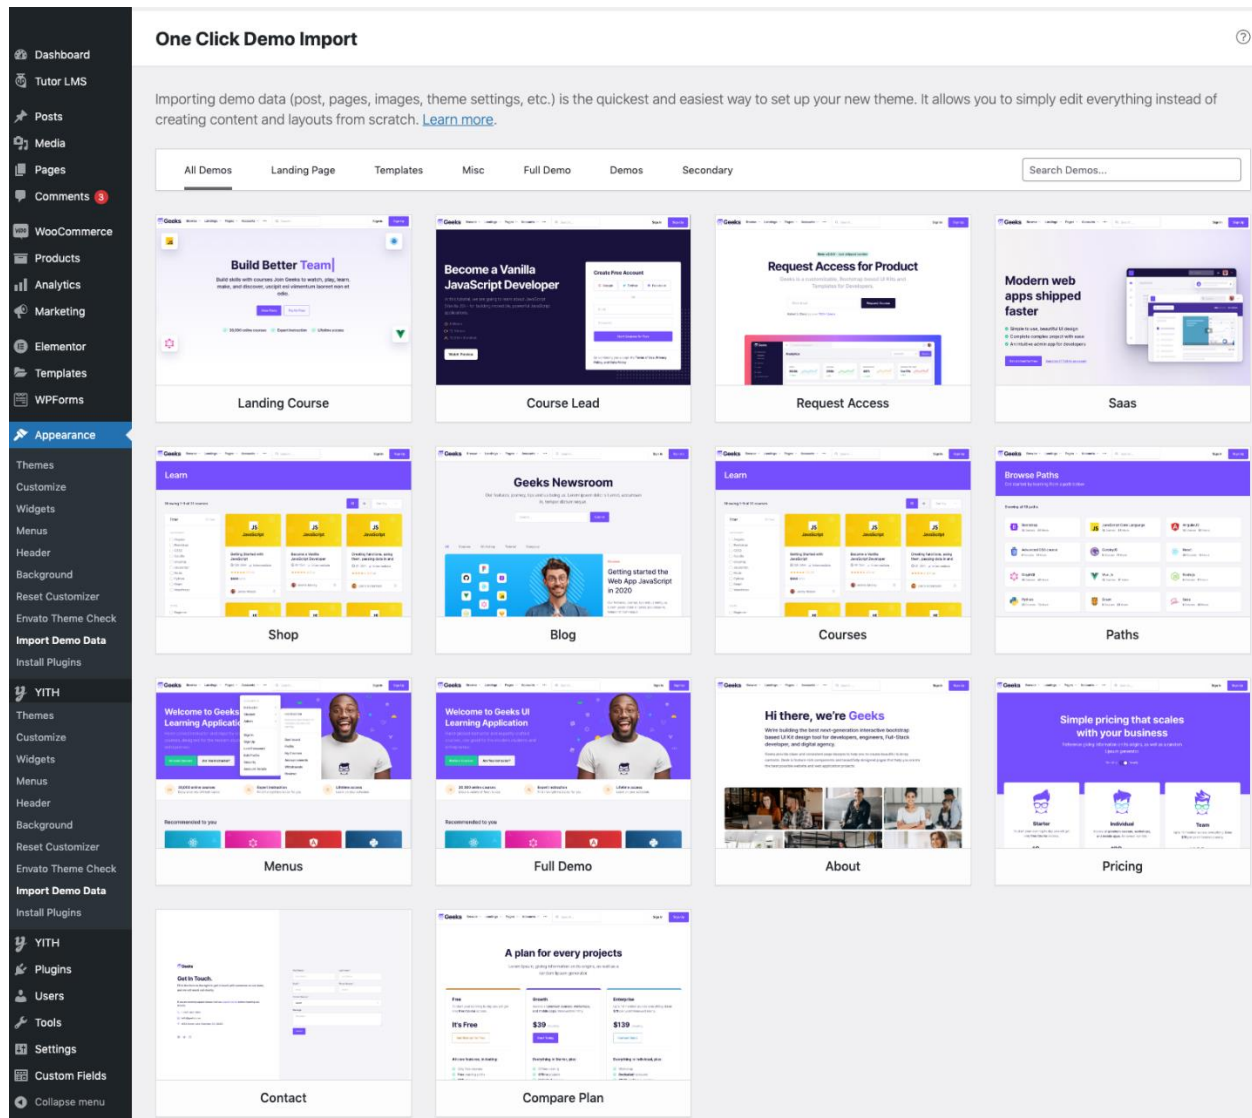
Dashboard
Tutor LMS
Posts
Media
Pages
Comments 3
WooCommerce
Products
Analytics
Marketing
Elementor
Templates
WPForms
Appearance
Themes
Customize
Widgets
Menus
Header
Background
Reset Customizer
Envato Theme Check
Import Demo Data
Install Plugins
YITH
Themes
Customize
Widgets
Menus
Header
Background
Reset Customizer
Envato Theme Check
Import Demo Data
Install Plugins
YITH
Plugins
Users
Tools
Settings
Custom Fields
Collapse menu

One Click Demo Import

Importing demo data (post, pages, images, theme settings, etc.) is the quickest and easiest way to set up your new theme. It allows you to simply edit everything instead of creating content and layouts from scratch. Learn more.

All Demos | Landing Page | Templates | Misc | Full Demo | Demos | Secondary

Search Demos...

Build Better Team
Landing Course

Become a Vanilla JavaScript Developer
Course Lead

Request Access for Product
Request Access

Modern web apps shipped faster
Saas

Learn
Shop

Geeks Newsroom
Getting started the Web App JavaScript in 2020
Blog

Learn
Courses

Browse Paths
Paths

Welcome to Geeks UI Learning Application
Menus

Welcome to Geeks UI Learning Application
Full Demo

Hi there, we're Geeks
About

Simple pricing that scales with your business
Pricing

Get In Touch.
Contact

A plan for every projects
It's Free
$39
$139
Compare Plan